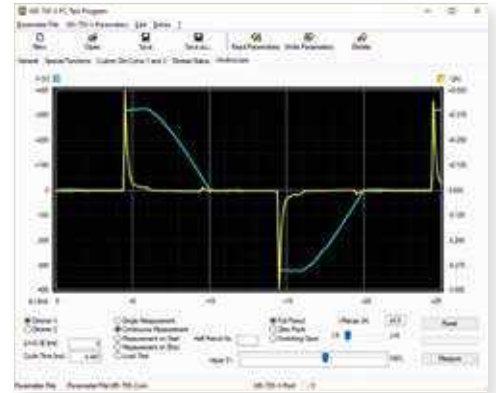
Parameter File
New
Open
Save
Save as...
Read Parameters
Write Parameters
Delete
General
Special Functions
Oscilloscope
+400
+300
+200
+100
0
-100
-200
-300
-400
+0.500
+0.375
+0.250
+0.125
0.000
-0.125
-0.250
-0.375
-0.500
0
+5
+10
+15
+20
+25
Channel 1
Channel 2
Single Measurement
Continuous Measurement
Measurement on Start
Measurement on Stop
Load Time
Full Period
Zero Point
Switching Point
Reset
Measure
Parameter File